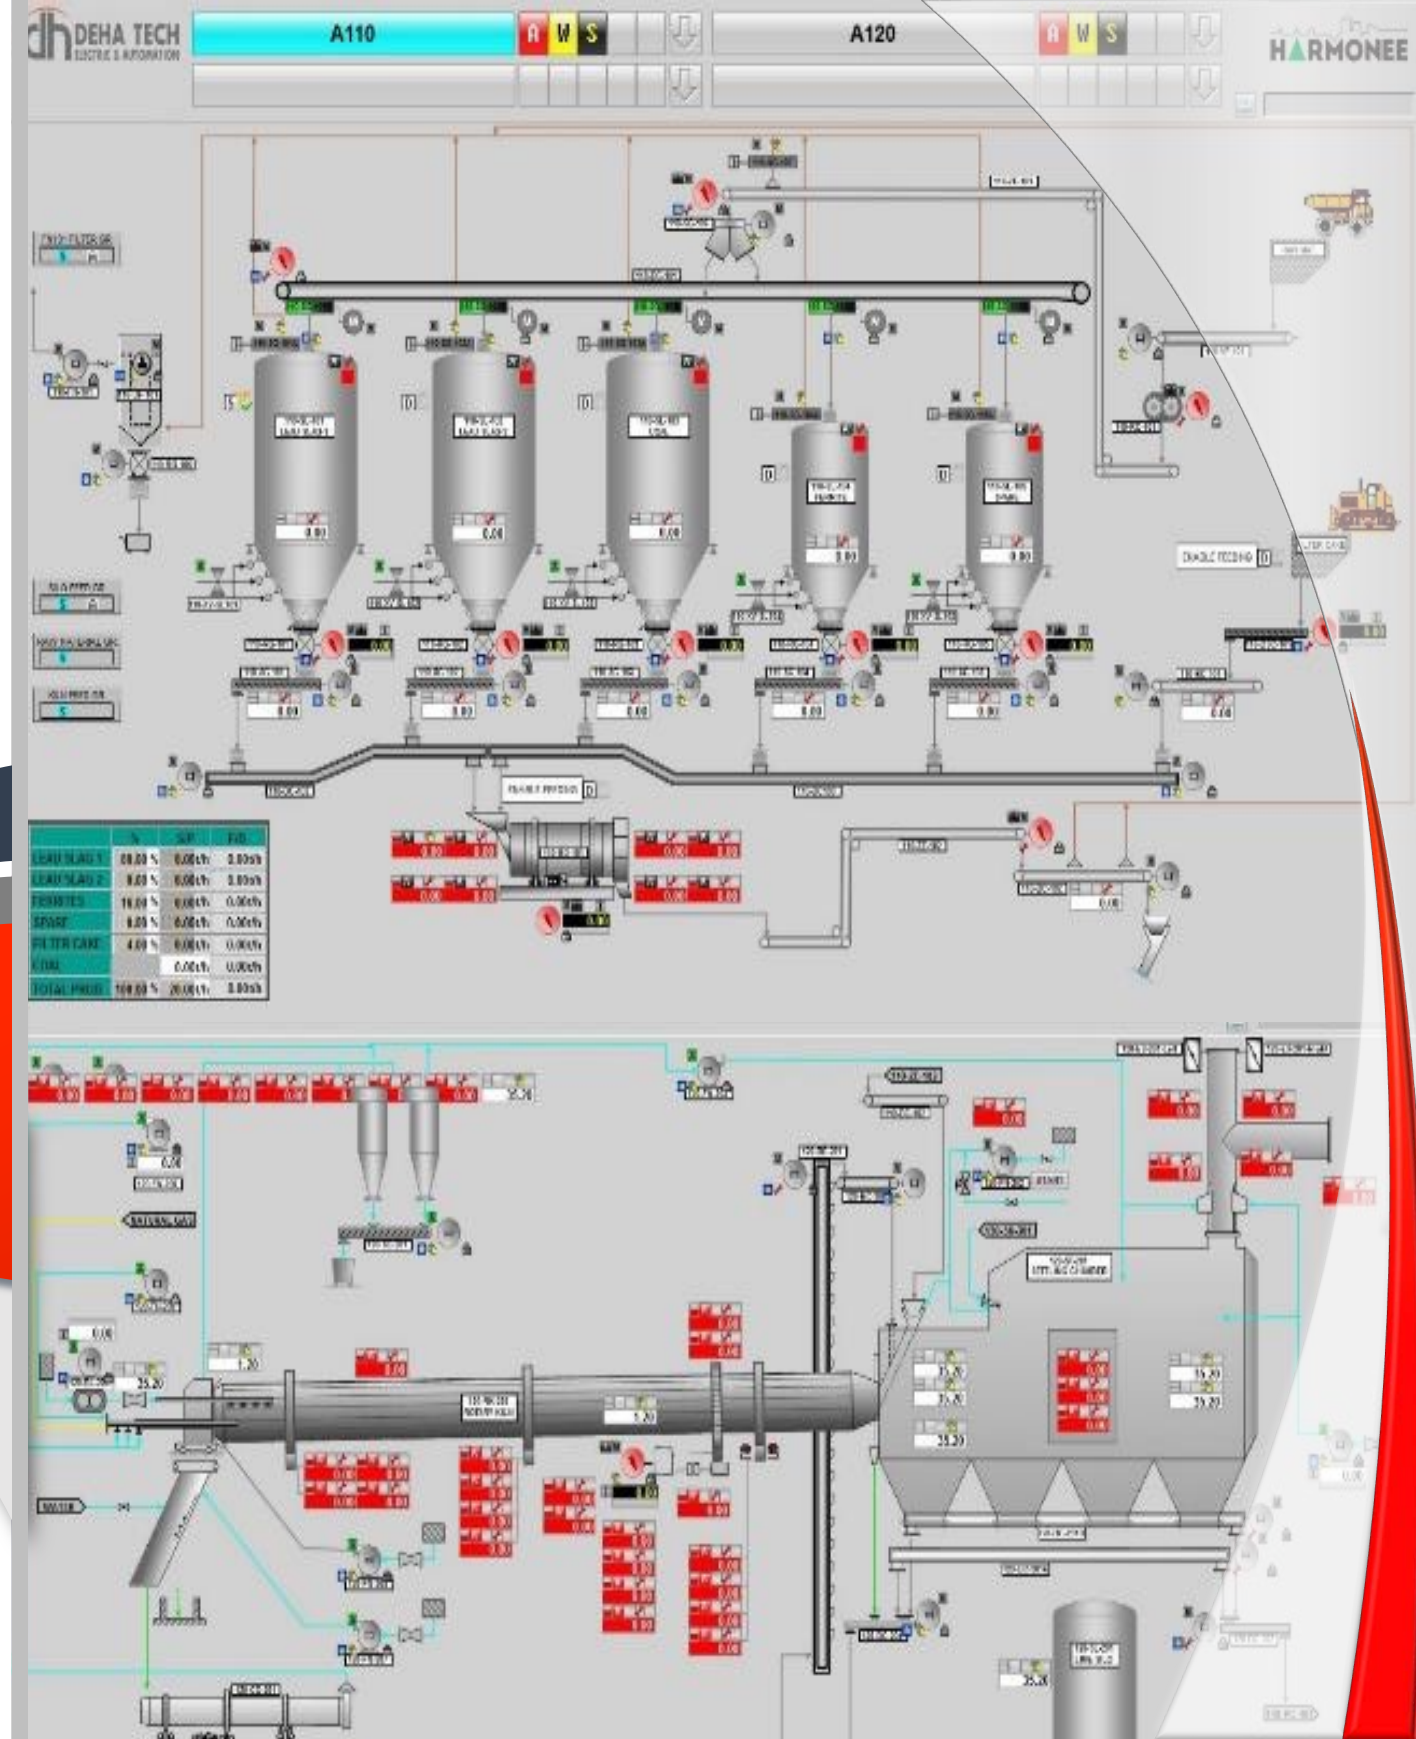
dh DEHA TECH
ELECTRIC & AUTOMATION

A110

A W S

A120

A W S

HARMONEE

ENABLE FEEDING

ENABLE FEEDING

| | % | S/P | P/V |
|---|---|---|---|
| LEAD SLAG 1 | 80.00 % | 0.00t/h | 0.00t/h |
| LEAD SLAG 2 | 8.00 % | 0.00t/h | 0.00t/h |
| FERRITES | 10.00 % | 0.00t/h | 0.00t/h |
| SPARE | 0.00 % | 0.00t/h | 0.00t/h |
| FILTER CAKE | 4.00 % | 0.00t/h | 0.00t/h |
| COAL | | 0.00t/h | 0.00t/h |
| TOTAL PROD | 100.00 % | 20.00t/h | 0.00t/h |

0.00

0.00

0.00

0.00

0.00

0.00

0.00

0.00

0.00

0.00

0.00

35.20

1.20

35.20

35.20

35.20

35.20

35.20

35.20

35.20

ROTARY KILN

SETTLING CHAMBER

WATER